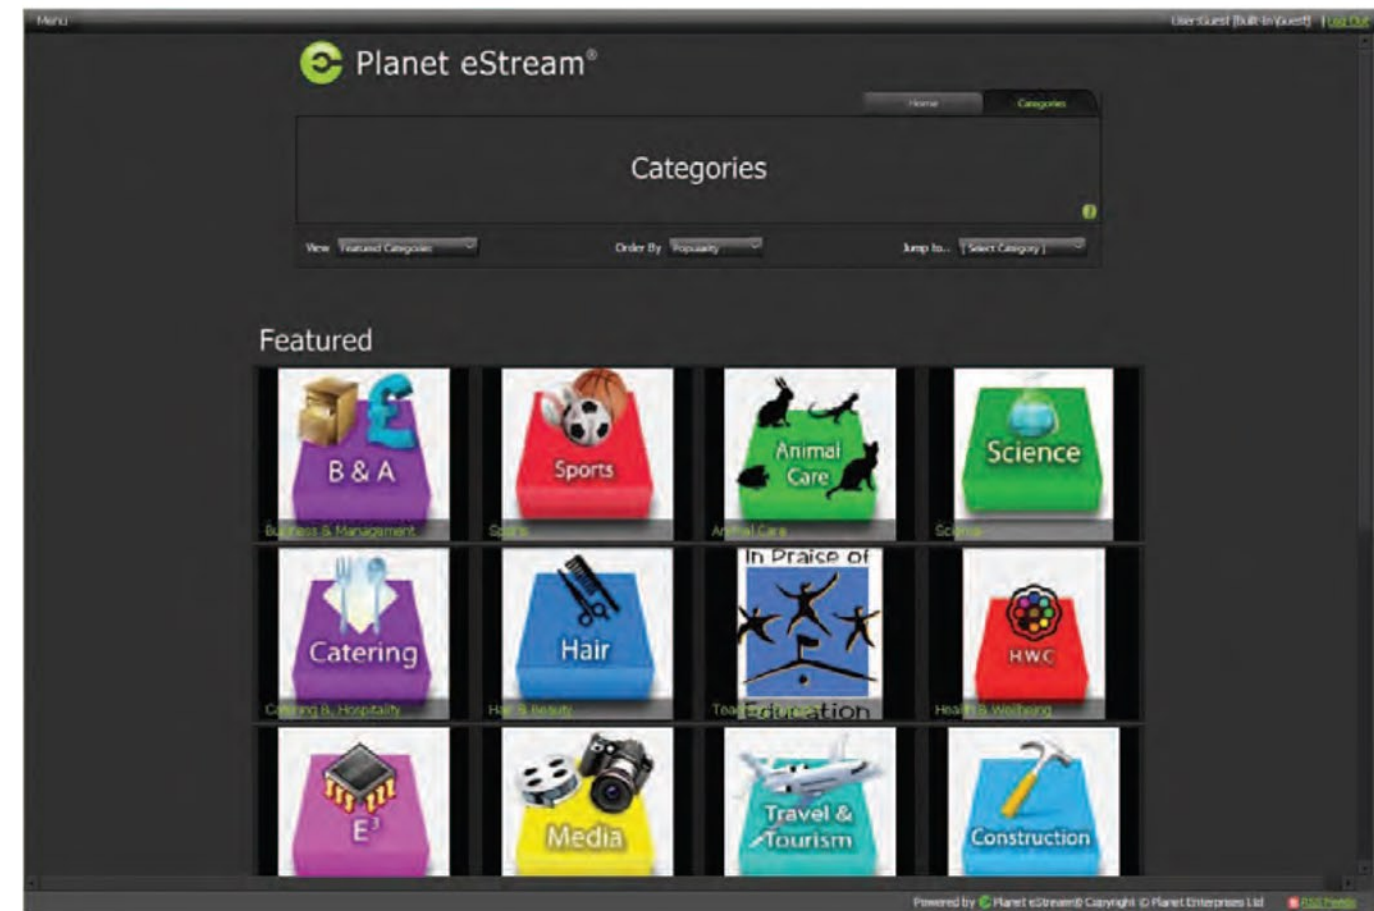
Menu

User Guest [Built-In Guest] | Log Out

Planet eStream®

Home | Categories

Categories

View Featured Categories | Order By Popularity | Jump to... [Select Category]

Featured

B & A
Business & Management

Sports
Sports

Animal Care
Animal Care

Science
Science

Catering
Catering & Hospitality

Hair
Hair & Beauty

In Praise of Education
Tea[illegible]

HWC
Health & Wellbeing

E³

Media

Travel & Tourism

Construction

Powered by Planet eStream® Copyright © Planet Enterprises Ltd | RSS Feeds